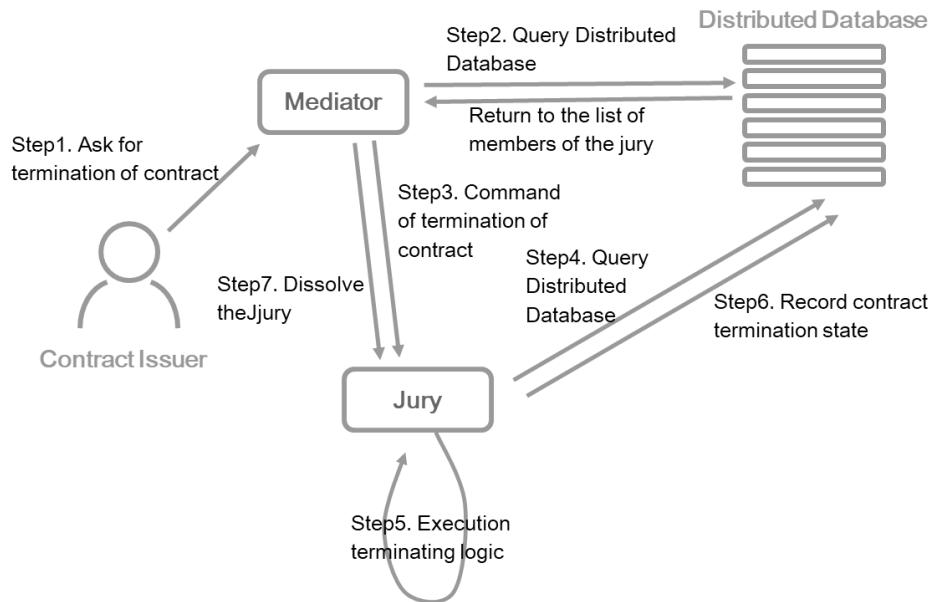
Distributed Database

Step2. Query Distributed Database

Mediator

Return to the list of members of the jury

Step1. Ask for termination of contract

Step3. Command of termination of contract

Step4. Query Distributed Database

Step7. Dissolve theJjury

Step6. Record contract termination state

Contract Issuer

Jury

Step5. Execution terminating logic